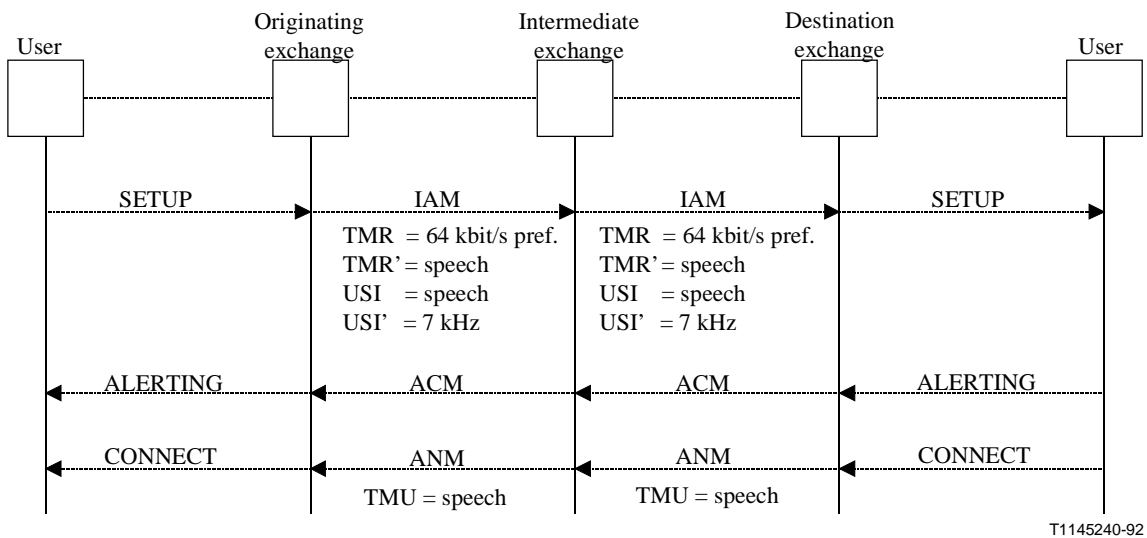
User

Originating exchange

Intermediate exchange

Destination exchange

User

SETUP

IAM

TMR = 64 kbit/s pref.
TMR' = speech
USI = speech
USI' = 7 kHz

IAM

TMR = 64 kbit/s pref.
TMR' = speech
USI = speech
USI' = 7 kHz

SETUP

ALERTING

ACM

ACM

ALERTING

CONNECT

ANM

TMU = speech

ANM

TMU = speech

CONNECT

T1145240-92